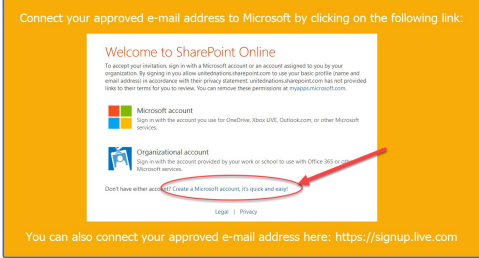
Connect your approved e-mail address to Microsoft by clicking on the following link:

Welcome to SharePoint Online

To accept your invitation, sign in with a Microsoft account or an account assigned to you by your organization. By signing in you allow unitednations.sharepoint.com to use your basic profile (name and email address) in accordance with their privacy statement. unitednations.sharepoint.com has not provided links to their terms for you to review. You can remove these permissions at myapps.microsoft.com.

Microsoft account
Sign in with the account you use for OneDrive, Xbox LIVE, Outlook.com, or other Microsoft services.

Organizational account
Sign in with the account provided by your work or school to use with Office 365 or oth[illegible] Microsoft services.

Don't have either account? Create a Microsoft account, it's quick and easy!

Legal | Privacy

You can also connect your approved e-mail address here: https://signup.live.com